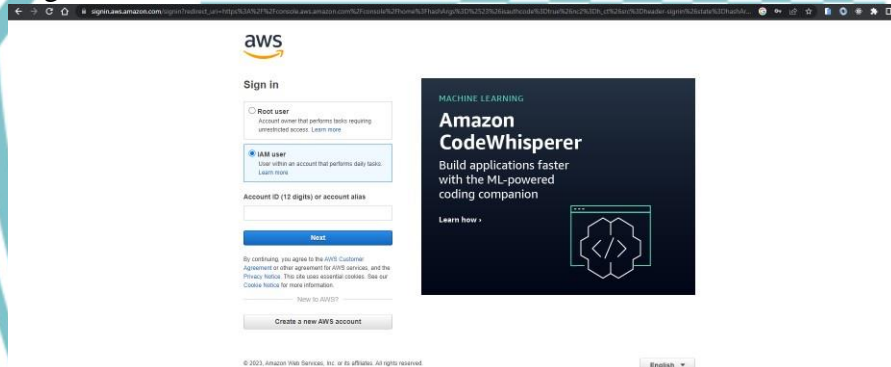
signin.aws.amazon.com/signin?redirect_uri=https%3A%2F%2Fconsole.aws.amazon.com%2Fconsole%2Fhome%3FhashArgs%3D%2523%26isauthcode%3Dtrue%26nc2%3Dh_ct%26src%3Dheader-signin%26state%3DhashAr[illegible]

aws

Sign in

Root user
Account owner that performs tasks requiring unrestricted access. Learn more

IAM user
User within an account that performs daily tasks. Learn more

Account ID (12 digits) or account alias

Next

By continuing, you agree to the AWS Customer Agreement or other agreement for AWS services, and the Privacy Notice. This site uses essential cookies. See our Cookie Notice for more information.

New to AWS?

Create a new AWS account

MACHINE LEARNING

Amazon CodeWhisperer

Build applications faster with the ML-powered coding companion

Learn how ›

© 2023, Amazon Web Services, Inc. or its affiliates. All rights reserved.

English ▼